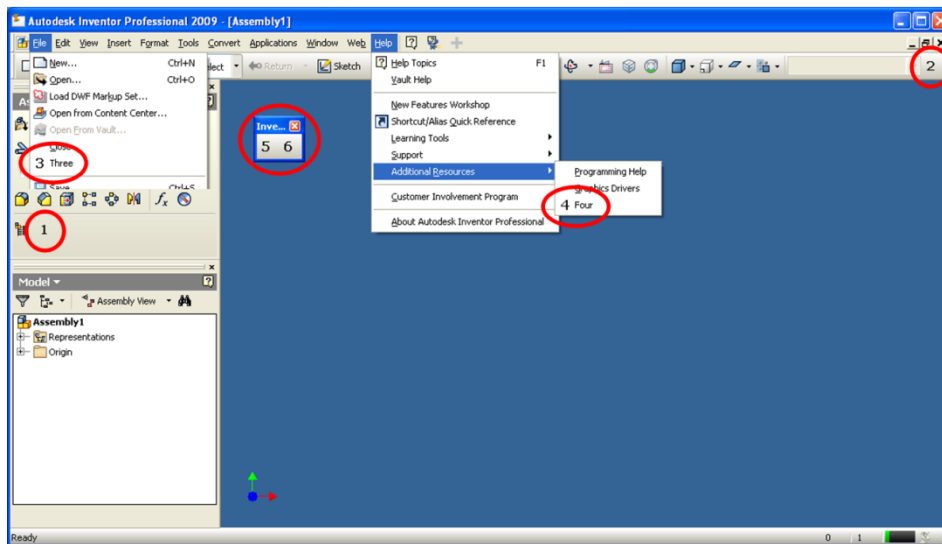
Autodesk Inventor Professional 2009 - [Assembly1]

File Edit View Insert Format Tools Convert Applications Window Web Help

New... Ctrl+N
Open... Ctrl+O
Load DWF Markup Set...
Open from Content Center...
Open From Vault...
Close
3 Three
Save Ctrl+S

lect Return Sketch

Help Topics F1
Vault Help
New Features Workshop
Shortcut/Alias Quick Reference
Learning Tools
Support
Additional Resources
Customer Involvement Program
About Autodesk Inventor Professional

Programming Help
Graphics Drivers
4 Four

Inve...
5 6

2

1

Model
Assembly View
Assembly1
Representations
Origin

Ready
0 1